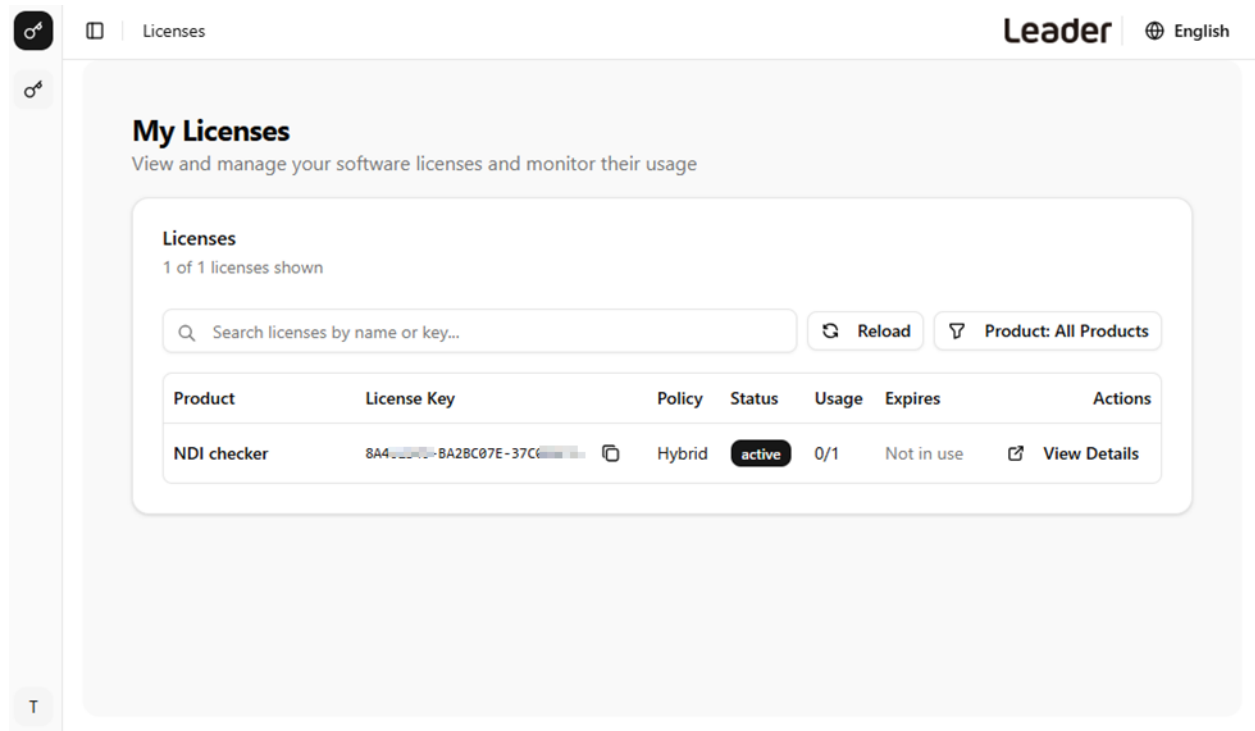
Licenses

Leader English

My Licenses

View and manage your software licenses and monitor their usage

Licenses

1 of 1 licenses shown

Search licenses by name or key...

Reload

Product: All Products

| Product | License Key | Policy | Status | Usage | Expires | Actions |
|---|---|---|---|---|---|---|
| NDI checker | 8A4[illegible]-BA2BC07E-37C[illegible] | Hybrid | active | 0/1 | Not in use | View Details |

T